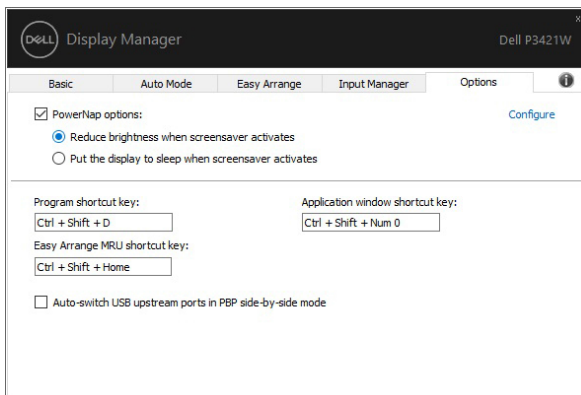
DELL Display Manager

Dell P3421W

| Basic | Auto Mode | Easy Arrange | Input Manager | Options |
|---|---|---|---|---|

PowerNap options:

Configure

Reduce brightness when screensaver activates

Put the display to sleep when screensaver activates

Program shortcut key:

Ctrl + Shift + D

Application window shortcut key:

Ctrl + Shift + Num 0

Easy Arrange MRU shortcut key:

Ctrl + Shift + Home

Auto-switch USB upstream ports in PBP side-by-side mode